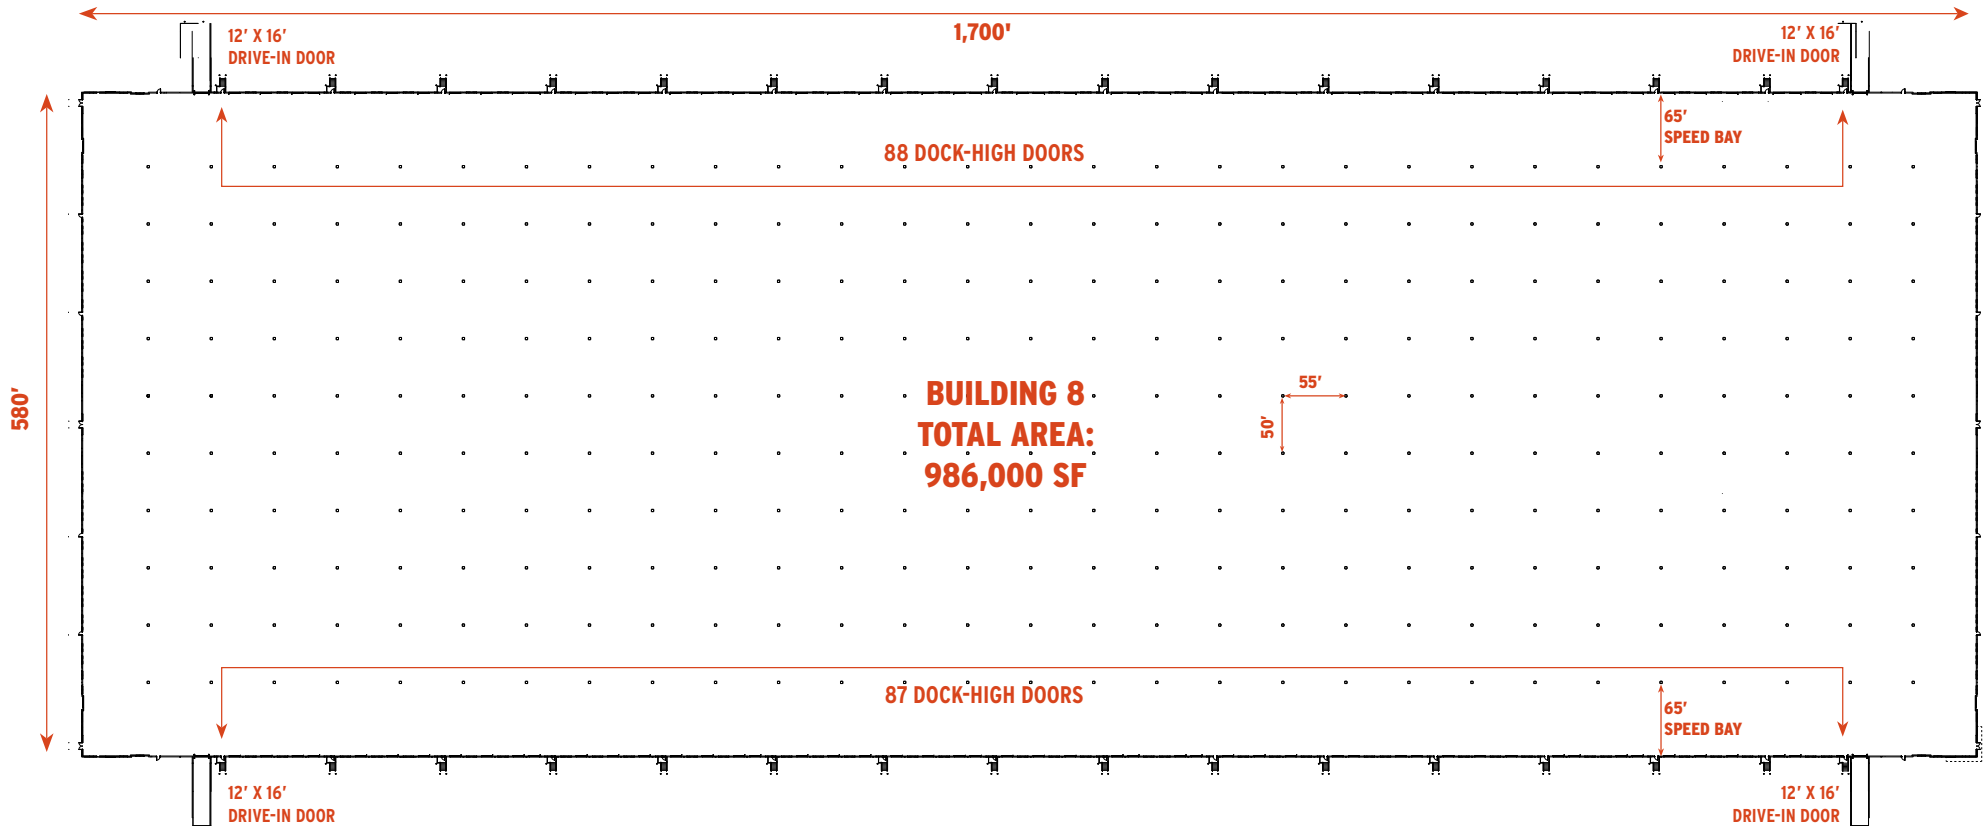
1,700'

12′ X 16′
DRIVE-IN DOOR

12′ X 16′
DRIVE-IN DOOR

65′
SPEED BAY

88 DOCK-HIGH DOORS

580′

BUILDING 8
TOTAL AREA:
986,000 SF

55′

50′

87 DOCK-HIGH DOORS

65′
SPEED BAY

12′ X 16′
DRIVE-IN DOOR

12′ X 16′
DRIVE-IN DOOR